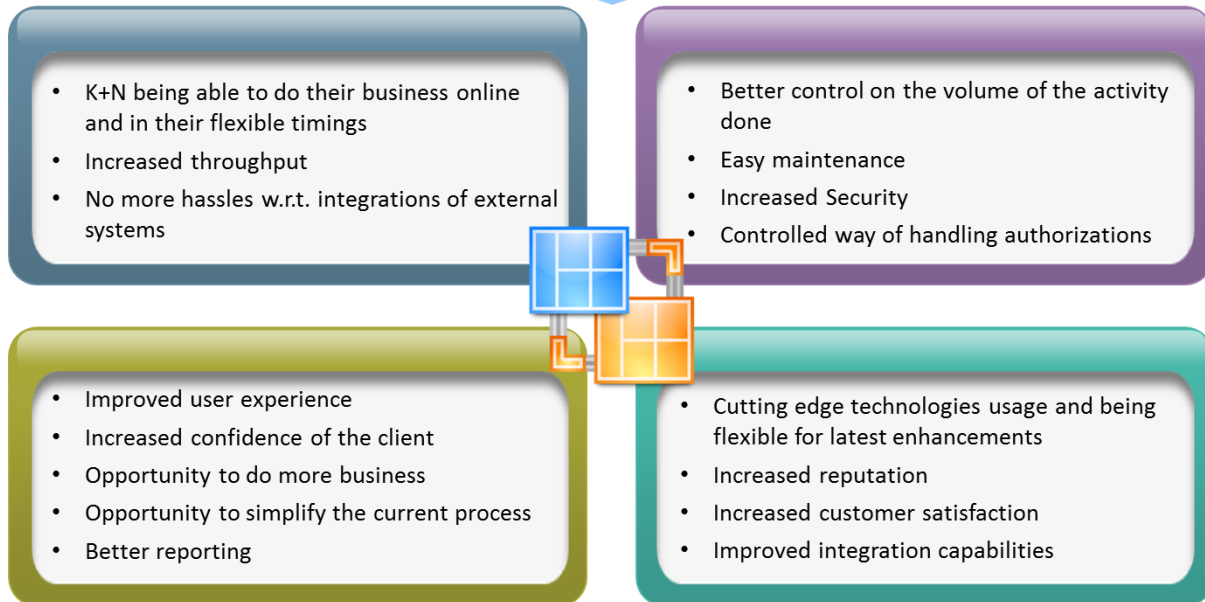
- K+N being able to do their business online and in their flexible timings
- Increased throughput
- No more hassles w.r.t. integrations of external systems

- Better control on the volume of the activity done
- Easy maintenance
- Increased Security
- Controlled way of handling authorizations

- Improved user experience
- Increased confidence of the client
- Opportunity to do more business
- Opportunity to simplify the current process
- Better reporting

- Cutting edge technologies usage and being flexible for latest enhancements
- Increased reputation
- Increased customer satisfaction
- Improved integration capabilities